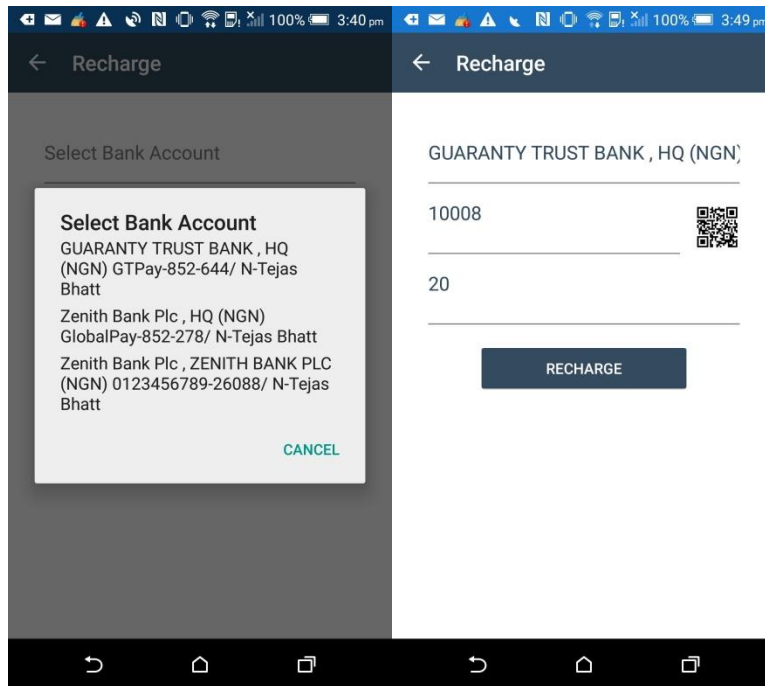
100% 3:40 pm

Recharge

Select Bank Account

Select Bank Account

GUARANTY TRUST BANK , HQ (NGN) GTPay-852-644/ N-Tejas Bhatt

Zenith Bank Plc , HQ (NGN) GlobalPay-852-278/ N-Tejas Bhatt

Zenith Bank Plc , ZENITH BANK PLC (NGN) 0123456789-26088/ N-Tejas Bhatt

CANCEL

100% 3:49 pm

Recharge

GUARANTY TRUST BANK , HQ (NGN)

10008

20

RECHARGE